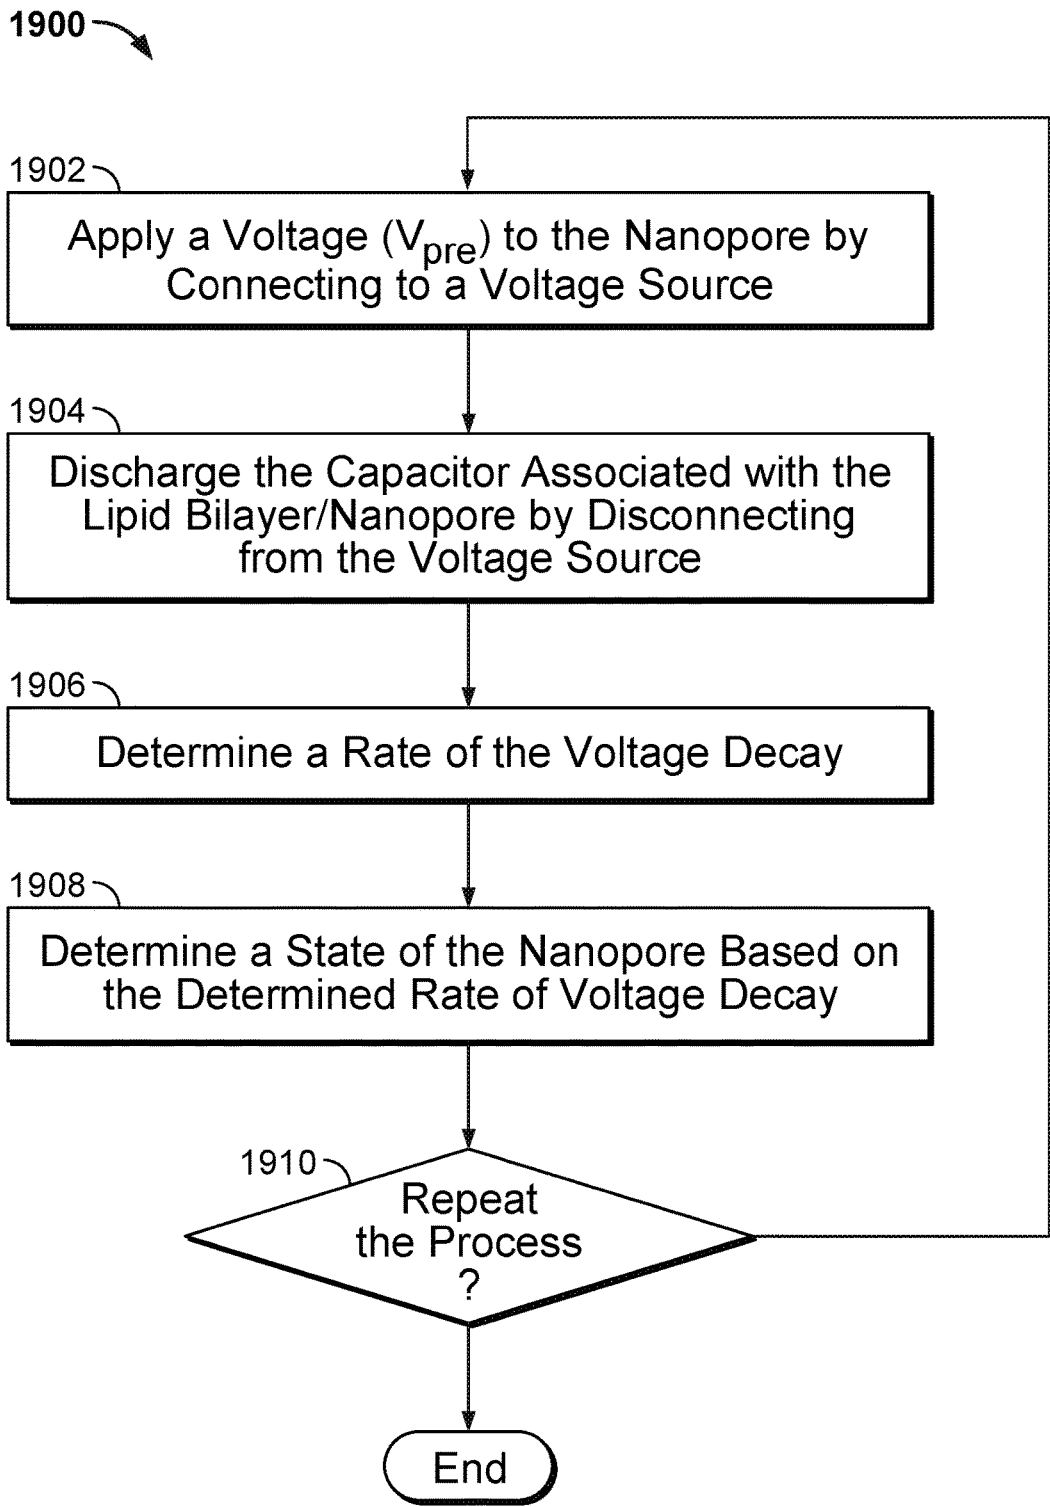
1900

1902

Apply a Voltage ($V_{pre}$) to the Nanopore by Connecting to a Voltage Source

1904

Discharge the Capacitor Associated with the Lipid Bilayer/Nanopore by Disconnecting from the Voltage Source

1906

Determine a Rate of the Voltage Decay

1908

Determine a State of the Nanopore Based on the Determined Rate of Voltage Decay

1910

Repeat the Process ?

End